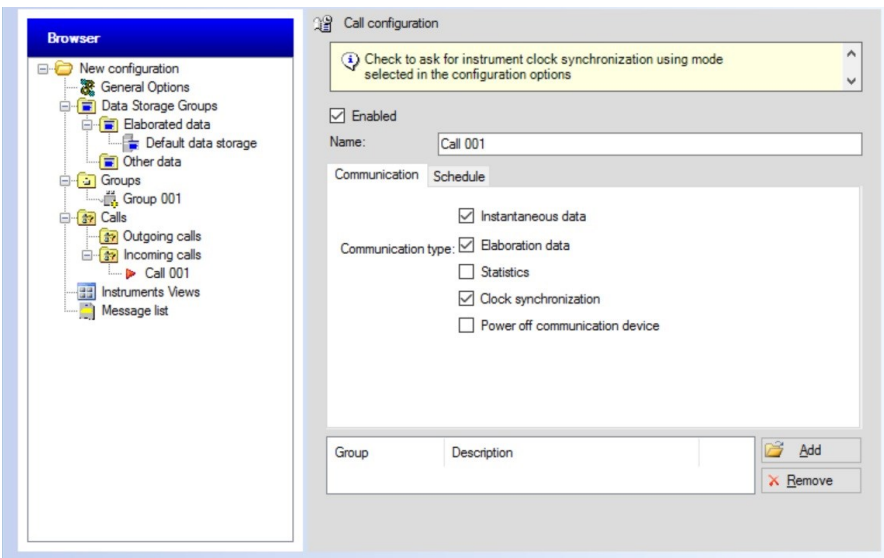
Browser

New configuration
General Options
Data Storage Groups
Elaborated data
Default data storage
Other data
Groups
Group 001
Calls
Outgoing calls
Incoming calls
Call 001
Instruments Views
Message list

Call configuration

Check to ask for instrument clock synchronization using mode selected in the configuration options

Enabled

Name: Call 001

Communication Schedule

Communication type: Instantaneous data
Elaboration data
Statistics
Clock synchronization
Power off communication device

| Group | Description |
|---|---|

Add
Remove